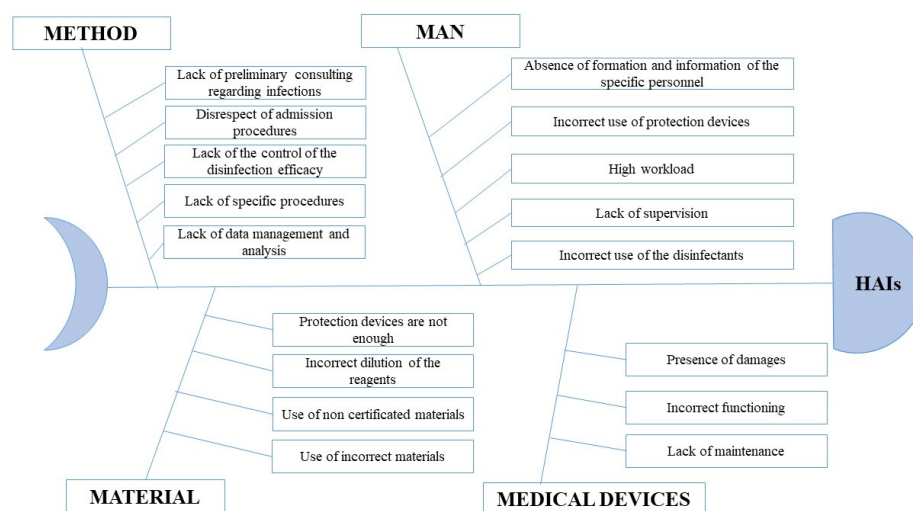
METHOD

Lack of preliminary consulting regarding infections

Disrespect of admission procedures

Lack of the control of the disinfection efficacy

Lack of specific procedures

Lack of data management and analysis

MAN

Absence of formation and information of the specific personnel

Incorrect use of protection devices

High workload

Lack of supervision

Incorrect use of the disinfectants

HAIs

Protection devices are not enough

Incorrect dilution of the reagents

Use of non certificated materials

Use of incorrect materials

MATERIAL

Presence of damages

Incorrect functioning

Lack of maintenance

MEDICAL DEVICES